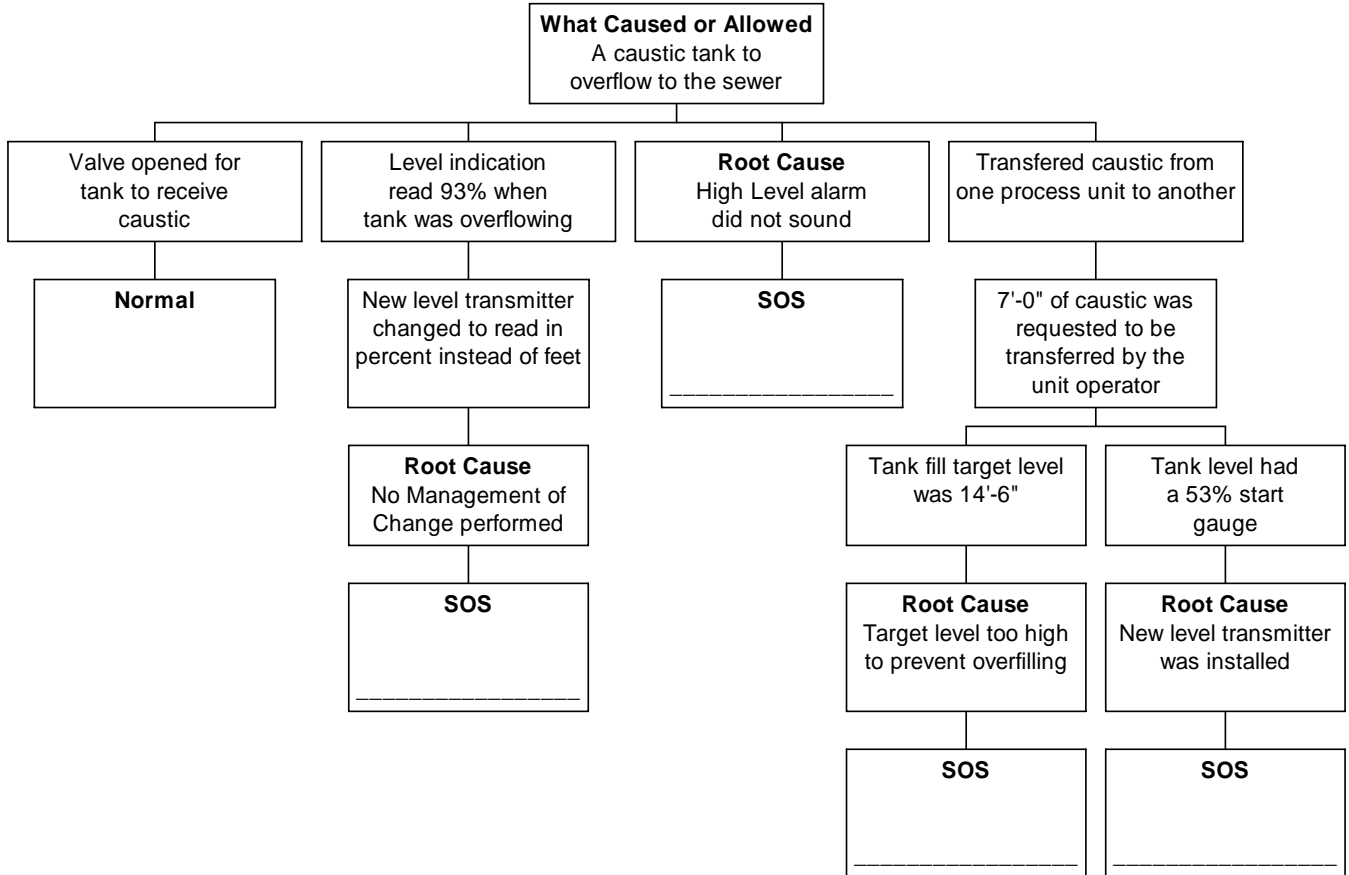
**What Caused or Allowed**
A caustic tank to overflow to the sewer

Valve opened for tank to receive caustic

**Normal**

Level indication read 93% when tank was overflowing

New level transmitter changed to read in percent instead of feet

**Root Cause**
No Management of Change performed

**SOS**
________________

**Root Cause**
High Level alarm did not sound

**SOS**
________________

Transfered caustic from one process unit to another

7'-0" of caustic was requested to be transferred by the unit operator

Tank fill target level was 14'-6"

**Root Cause**
Target level too high to prevent overfilling

**SOS**
________________

Tank level had a 53% start gauge

**Root Cause**
New level transmitter was installed

**SOS**
________________